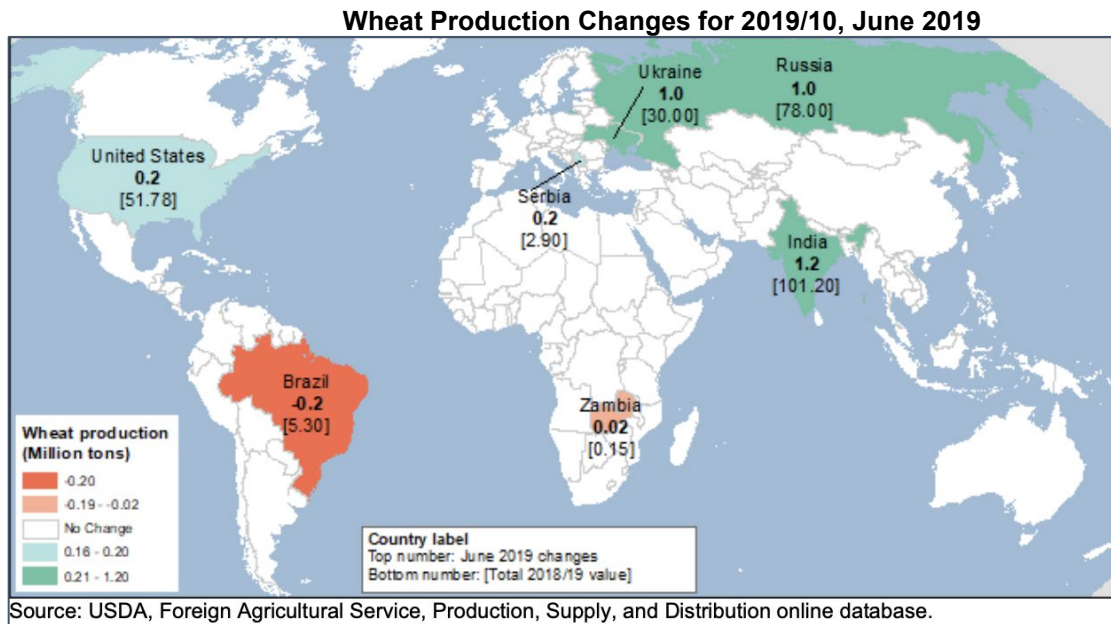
Wheat Production Changes for 2019/10, June 2019

Ukraine
1.0
[30.00]

Russia
1.0
[78.00]

United States
0.2
[51.78]

Serbia
0.2
[2.90]

India
1.2
[101.20]

Brazil
-0.2
[5.30]

Zambia
0.02
[0.15]

Wheat production
(Million tons)
-0.20
-0.19 - -0.02
No Change
0.16 - 0.20
0.21 - 1.20

Country label
Top number: June 2019 changes
Bottom number: [Total 2018/19 value]

Source: USDA, Foreign Agricultural Service, Production, Supply, and Distribution online database.